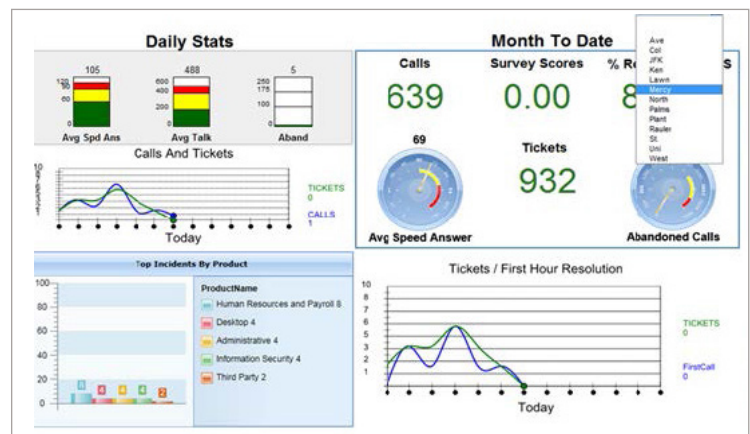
Daily Stats

105
120
90
60
0
Avg Spd Ans

488
600
400
200
0
Avg Talk

5
250
175
100
0
Aband

Calls And Tickets
10
TICKETS
0
CALLS
1
Today

Month To Date

Calls
639

Survey Scores
0.00

% R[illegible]S
8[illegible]

Ave
Col
JFK
Ken
Lawn
Mercy
North
Palms
Plant
Rauler
St
Uni
West

69
Avg Speed Answer

Tickets
932

Abandoned Calls

Top Incidents By Product
100
80
60
40
20
0
8 4 4 4 2

ProductName
Human Resources and Payroll 8
Desktop 4
Administrative 4
Information Security 4
Third Party 2

Tickets / First Hour Resolution
10
9
8
7
6
5
4
3
2
1
TICKETS
0
FirstCall
0
Today